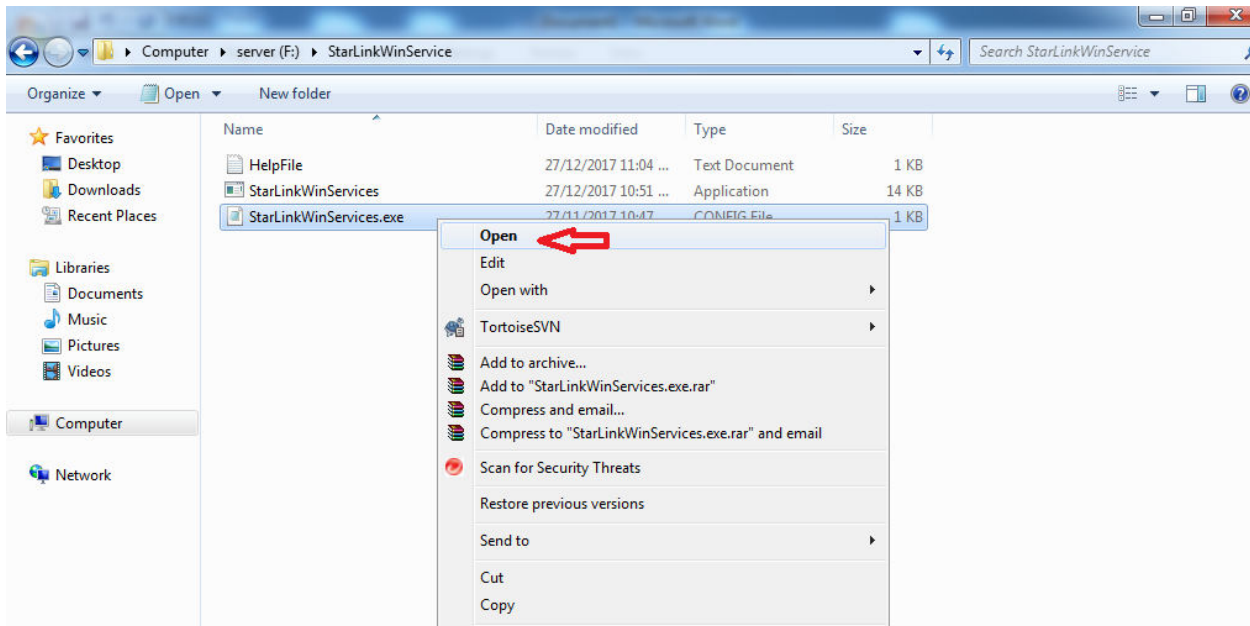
Computer ▸ server (F:) ▸ StarLinkWinService

Search StarLinkWinService

Organize ▾ Open ▾ New folder

Favorites
Desktop
Downloads
Recent Places

Libraries
Documents
Music
Pictures
Videos

Computer

Network

| Name | Date modified | Type | Size |
|---|---|---|---|
| HelpFile | 27/12/2017 11:04 ... | Text Document | 1 KB |
| StarLinkWinServices | 27/12/2017 10:51 ... | Application | 14 KB |
| StarLinkWinServices.exe | 27/11/2017 10:47 | CONFIG File | 1 KB |

Open
Edit
Open with
TortoiseSVN
Add to archive...
Add to "StarLinkWinServices.exe.rar"
Compress and email...
Compress to "StarLinkWinServices.exe.rar" and email
Scan for Security Threats
Restore previous versions
Send to
Cut
Copy